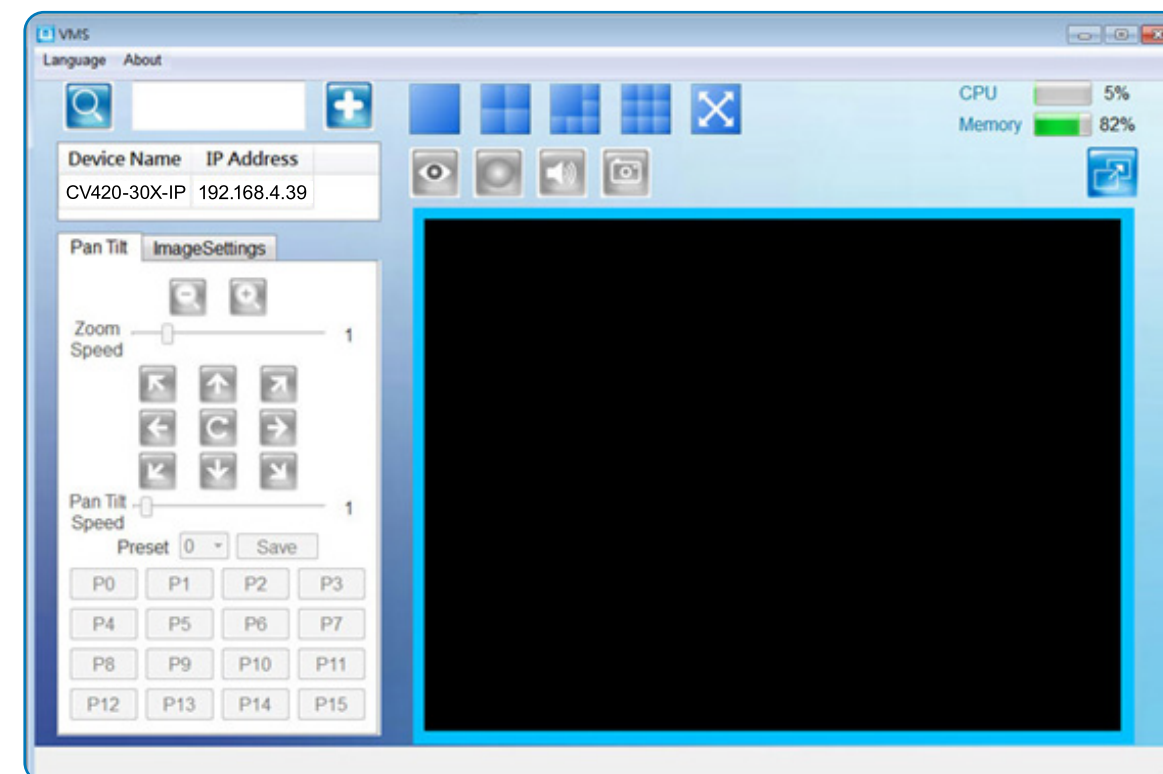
VMS

Language About

| Device Name | IP Address |
|---|---|
| CV420-30X-IP | 192.168.4.39 |

CPU 5%
Memory 82%

Pan Tilt ImageSettings

Zoom Speed 1

C

Pan Tilt Speed 1

Preset 0 Save

| P0 | P1 | P2 | P3 |
|---|---|---|---|
| P4 | P5 | P6 | P7 |
| P8 | P9 | P10 | P11 |
| P12 | P13 | P14 | P15 |